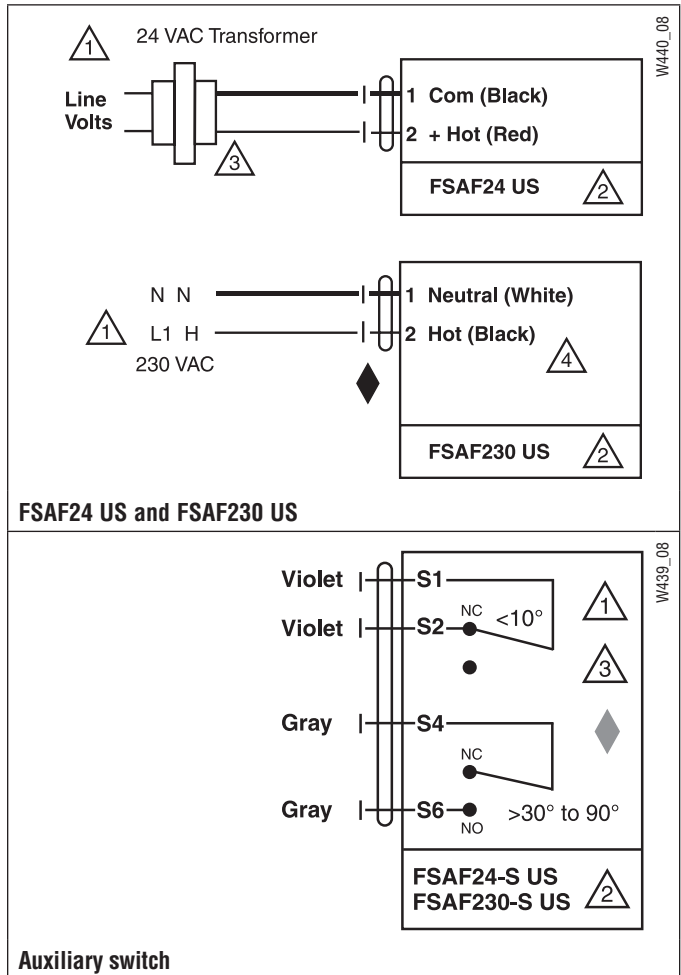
1 24 VAC Transformer

W440_08

Line Volts

3

1 Com (Black)
2 + Hot (Red)

FSAF24 US 2

N N
1 L1 H
230 VAC

1 Neutral (White)
2 Hot (Black)

4

FSAF230 US 2

FSAF24 US and FSAF230 US

W439_08

Violet S1
Violet S2 NC <10°

1

3

Gray S4
NC
Gray S6 NO >30° to 90°

FSAF24-S US
FSAF230-S US 2

Auxiliary switch